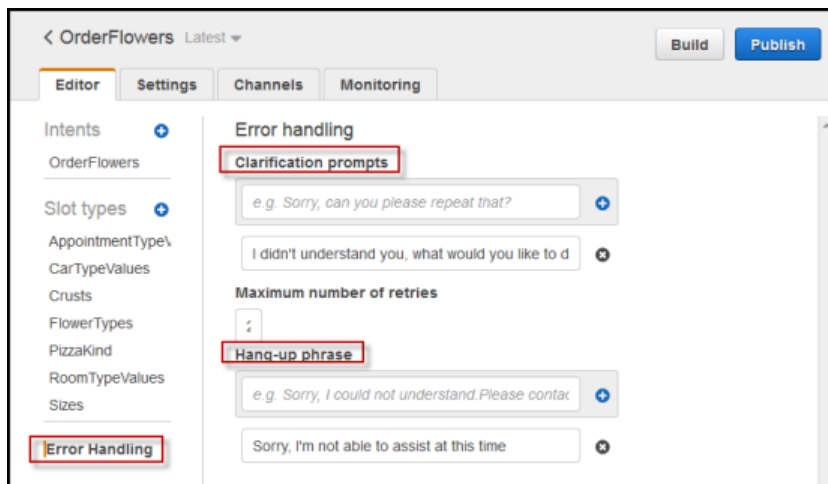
< OrderFlowers Latest

Build Publish

Editor Settings Channels Monitoring

Intents

OrderFlowers

Slot types

AppointmentTypeV

CarTypeValues

Crusts

FlowerTypes

PizzaKind

RoomTypeValues

Sizes

Error Handling

Error handling

Clarification prompts

e.g. Sorry, can you please repeat that?

I didn't understand you, what would you like to d

Maximum number of retries

Hang-up phrase

e.g. Sorry, I could not understand.Please contac

Sorry, I'm not able to assist at this time